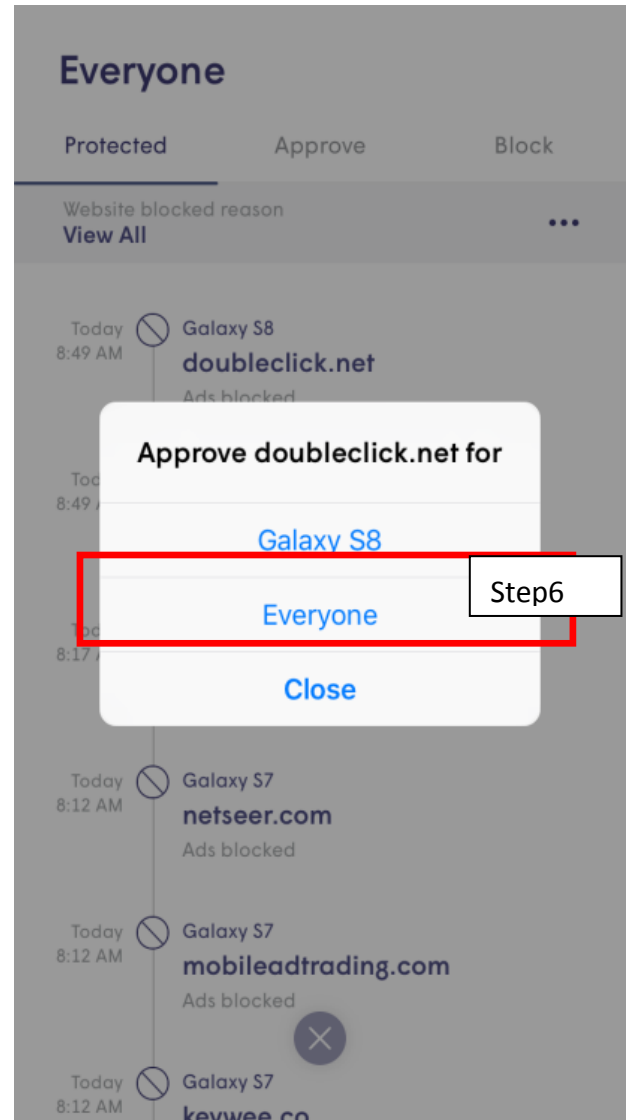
Everyone

Protected Approve Block

Website blocked reason
View All

Today 8:49 AM Galaxy S8
doubleclick.net
Ads blocked

Tod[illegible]
8:49 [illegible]

Tod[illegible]
8:17 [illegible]

Approve doubleclick.net for

Galaxy S8

Everyone

Step6

Close

Today 8:12 AM Galaxy S7
netseer.com
Ads blocked

Today 8:12 AM Galaxy S7
mobileadtrading.com
Ads blocked

Today 8:12 AM Galaxy S7
keywee.co